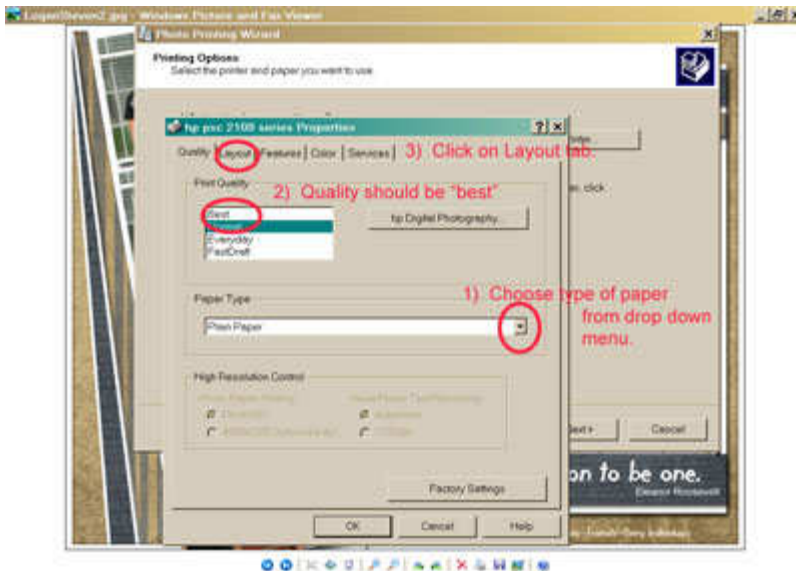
LoganSeven2.jpg - Windows Picture and Fax Viewer

Photo Printing Wizard

Printing Options
Select the printer and paper you want to use.

hp psc 2100 series Properties

Quality | Layout | Features | Color | Services

3) Click on Layout tab.

Print Quality

2) Quality should be "best"

Best
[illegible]
Everyday
FastDraft

hp Digital Photography...

Paper Type

1) Choose type of paper from drop down menu.

Plain Paper

High Resolution Control

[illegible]

Factory Settings

OK Cancel Help

Next > Cancel

on to be one.
Eleanor Roosevelt